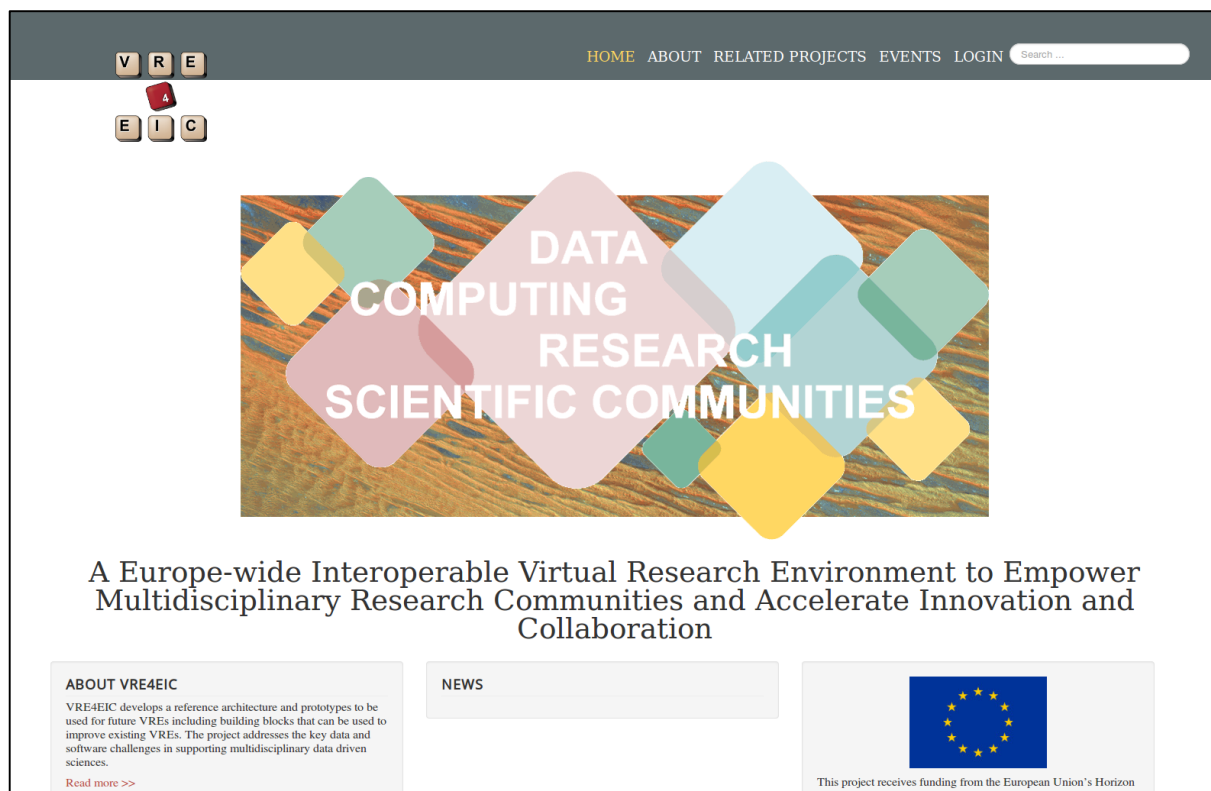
V R E
4
E I C

HOME ABOUT RELATED PROJECTS EVENTS LOGIN Search ...

DATA
COMPUTING
RESEARCH
SCIENTIFIC COMMUNITIES

A Europe-wide Interoperable Virtual Research Environment to Empower Multidisciplinary Research Communities and Accelerate Innovation and Collaboration

ABOUT VRE4EIC

VRE4EIC develops a reference architecture and prototypes to be used for future VREs including building blocks that can be used to improve existing VREs. The project addresses the key data and software challenges in supporting multidisciplinary data driven sciences.

Read more >>

NEWS

This project receives funding from the European Union's Horizon